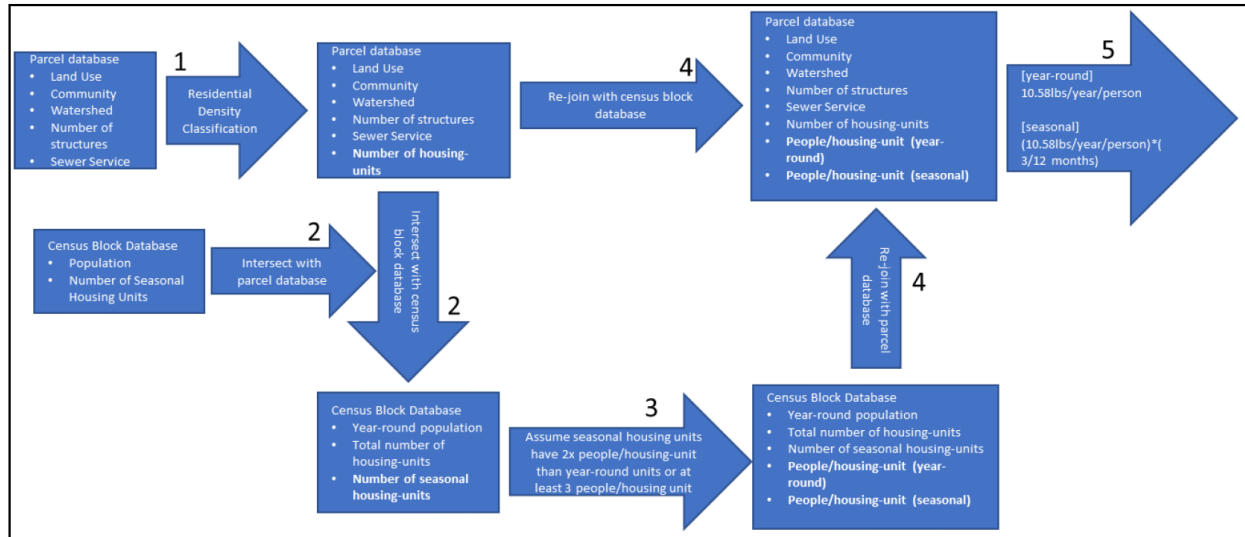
Parcel database
- Land Use
- Community
- Watershed
- Number of structures
- Sewer Service

1

Residential Density Classification

Parcel database
- Land Use
- Community
- Watershed
- Number of structures
- Sewer Service
- **Number of housing-units**

4

Re-join with census block database

Parcel database
- Land Use
- Community
- Watershed
- Number of structures
- Sewer Service
- Number of housing-units
- **People/housing-unit (year-round)**
- **People/housing-unit (seasonal)**

5

[year-round]
10.58lbs/year/person

[seasonal]
(10.58lbs/year/person)*(3/12 months)

Census Block Database
- Population
- Number of Seasonal Housing Units

2

Intersect with parcel database

Intersect with census block database

2

Re-join with parcel database

4

Census Block Database
- Year-round population
- Total number of housing-units
- **Number of seasonal housing-units**

3

Assume seasonal housing units have 2x people/housing-unit than year-round units or at least 3 people/housing unit

Census Block Database
- Year-round population
- Total number of housing-units
- Number of seasonal housing-units
- **People/housing-unit (year-round)**
- **People/housing-unit (seasonal)**